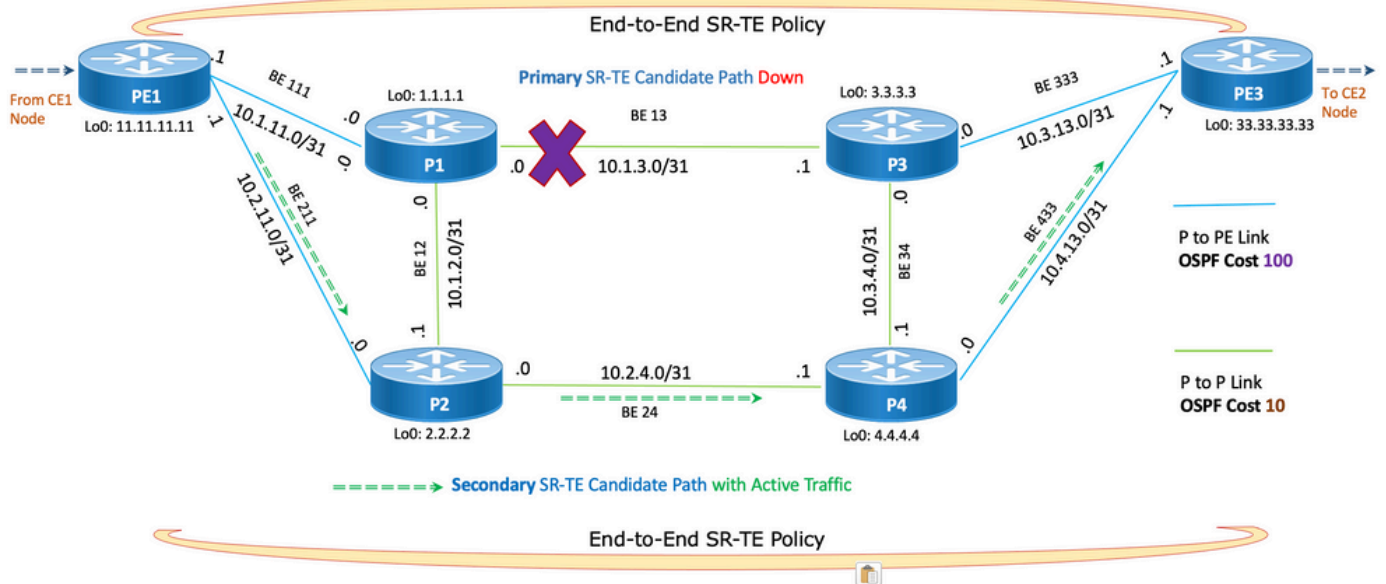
End-to-End SR-TE Policy

From CE1 Node

PE1

Lo0: 11.11.11.11

.1

.1

BE 111

10.1.11.0/31

.0

.0

BE 211

10.2.11.0/31

Primary SR-TE Candidate Path Down

Lo0: 1.1.1.1

P1

.0

BE 13

10.1.3.0/31

.1

Lo0: 3.3.3.3

P3

.0

BE 333

10.3.13.0/31

.1

.1

PE3

Lo0: 33.33.33.33

To CE2 Node

.0

BE 12

10.1.2.0/31

.1

.0

10.3.4.0/31

BE 34

.1

BE 433

10.4.13.0/31

.0

P to PE Link
OSPF Cost 100

.0

P2

Lo0: 2.2.2.2

.0

10.2.4.0/31

BE 24

.1

P4

Lo0: 4.4.4.4

P to P Link
OSPF Cost 10

Secondary SR-TE Candidate Path with Active Traffic

End-to-End SR-TE Policy